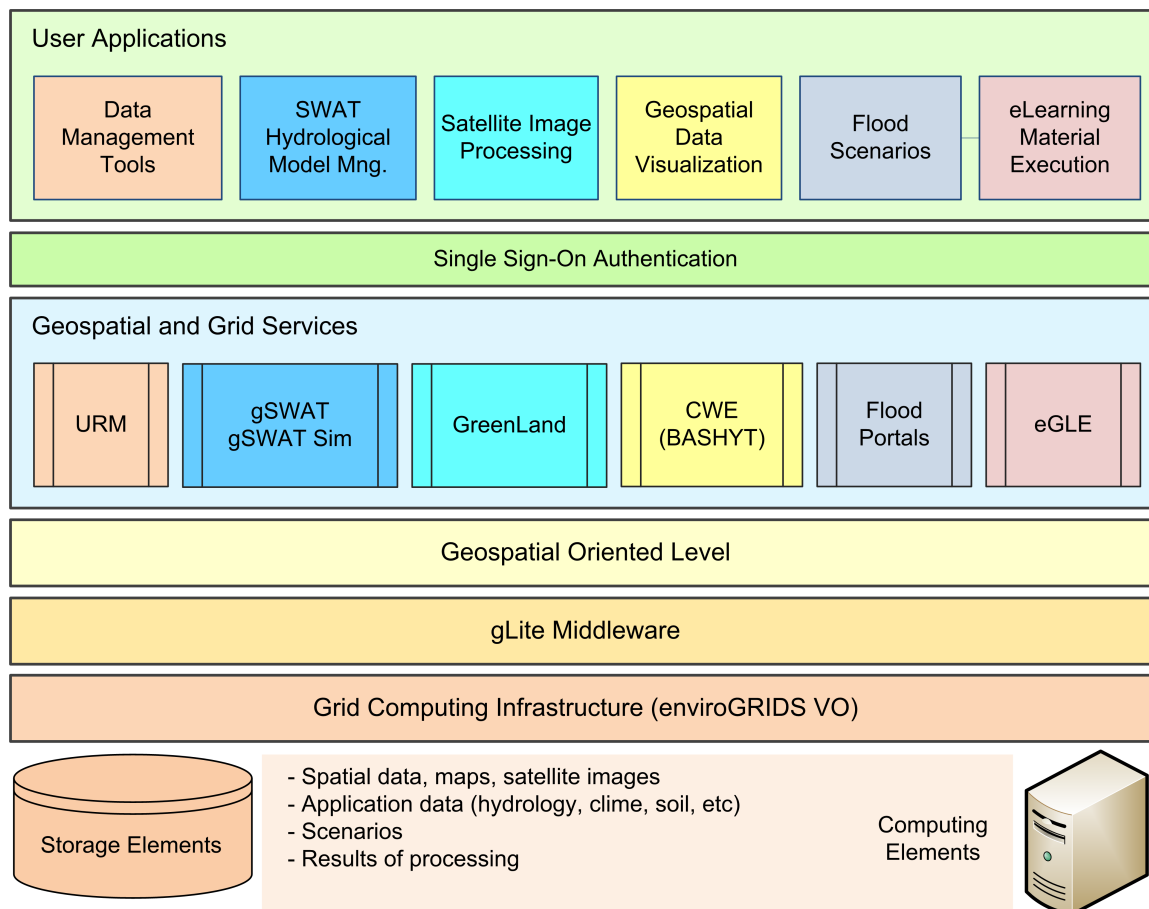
User Applications

Data Management Tools

SWAT Hydrological Model Mng.

Satellite Image Processing

Geospatial Data Visualization

Flood Scenarios

eLearning Material Execution

Single Sign-On Authentication

Geospatial and Grid Services

URM

gSWAT gSWAT Sim

GreenLand

CWE (BASHYT)

Flood Portals

eGLE

Geospatial Oriented Level

gLite Middleware

Grid Computing Infrastructure (enviroGRIDS VO)

Storage Elements

- Spatial data, maps, satellite images
- Application data (hydrology, clime, soil, etc)
- Scenarios
- Results of processing

Computing Elements